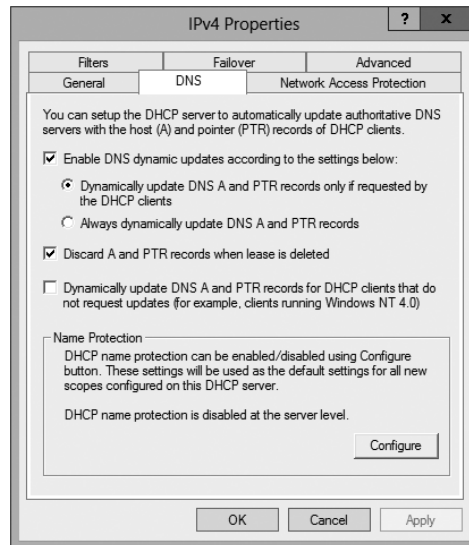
IPv4 Properties

?

x

Filters

Failover

Advanced

General

DNS

Network Access Protection

You can setup the DHCP server to automatically update authoritative DNS servers with the host (A) and pointer (PTR) records of DHCP clients.

Enable DNS dynamic updates according to the settings below:

Dynamically update DNS A and PTR records only if requested by the DHCP clients

Always dynamically update DNS A and PTR records

Discard A and PTR records when lease is deleted

Dynamically update DNS A and PTR records for DHCP clients that do not request updates (for example, clients running Windows NT 4.0)

Name Protection

DHCP name protection can be enabled/disabled using Configure button. These settings will be used as the default settings for all new scopes configured on this DHCP server.

DHCP name protection is disabled at the server level.

Configure

OK

Cancel

Apply